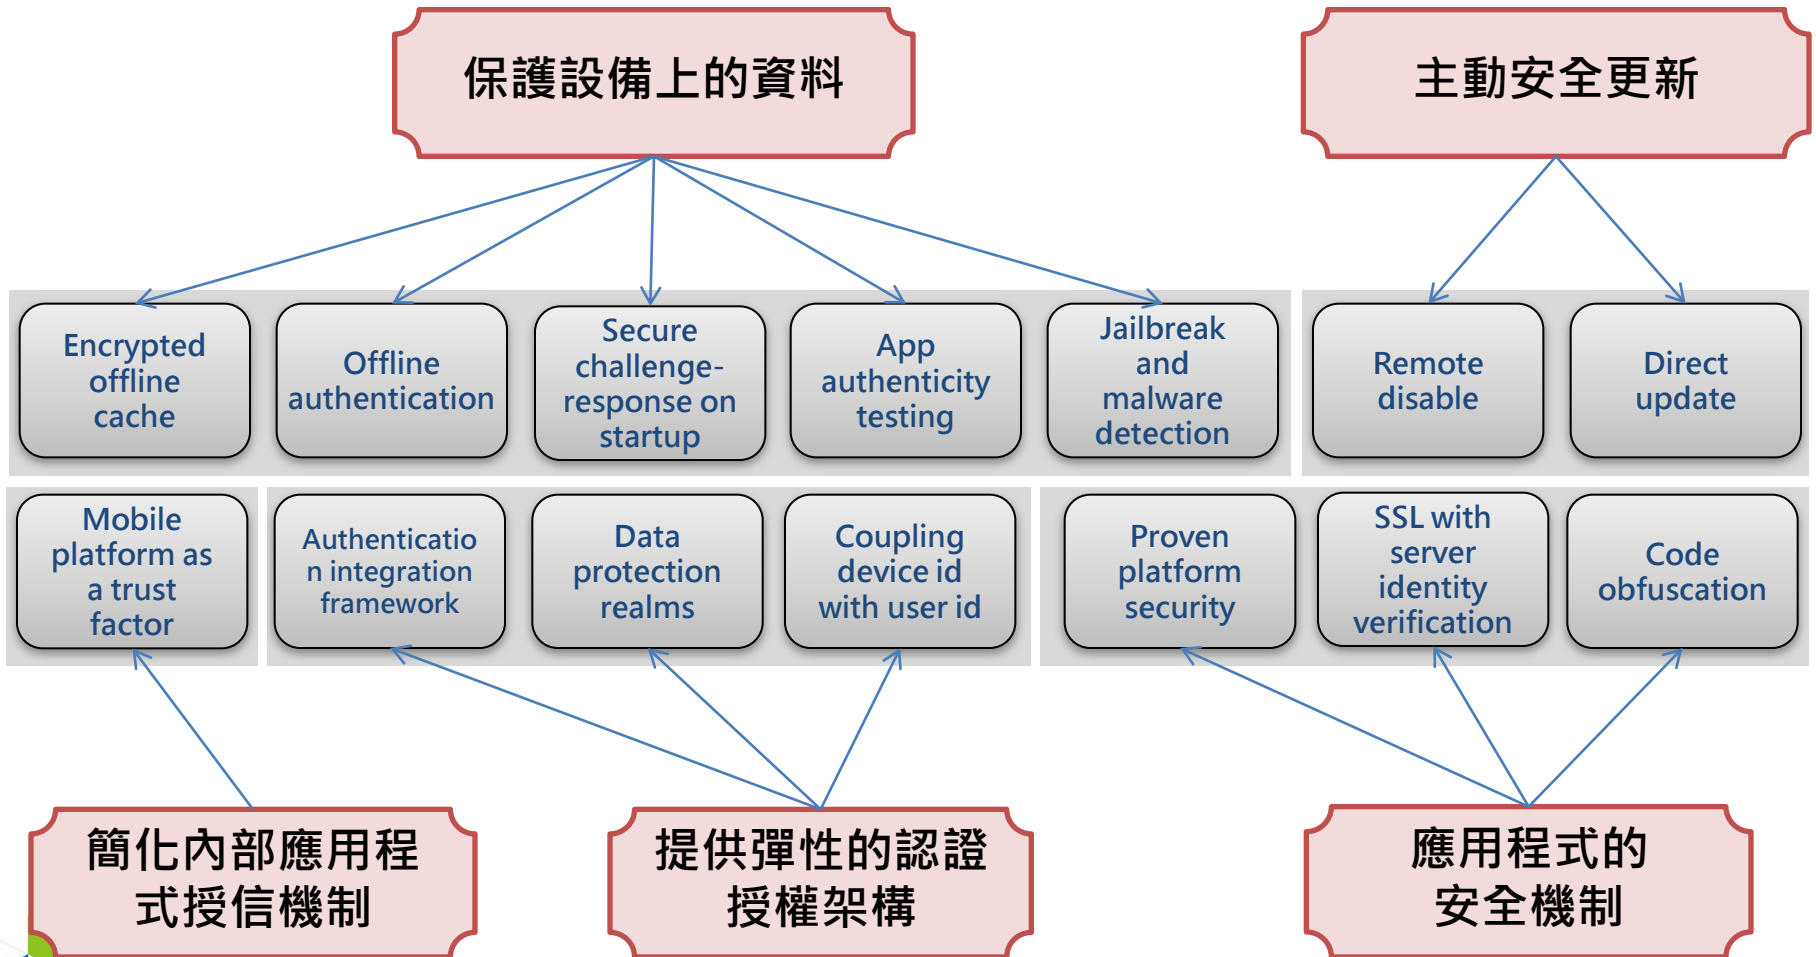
保護設備上的資料

主動安全更新

Encrypted offline cache

Offline authentication

Secure challenge-response on startup

App authenticity testing

Jailbreak and malware detection

Remote disable

Direct update

Mobile platform as a trust factor

Authenticatio n integration framework

Data protection realms

Coupling device id with user id

Proven platform security

SSL with server identity verification

Code obfuscation

簡化內部應用程式授信機制

提供彈性的認證授權架構

應用程式的安全機制